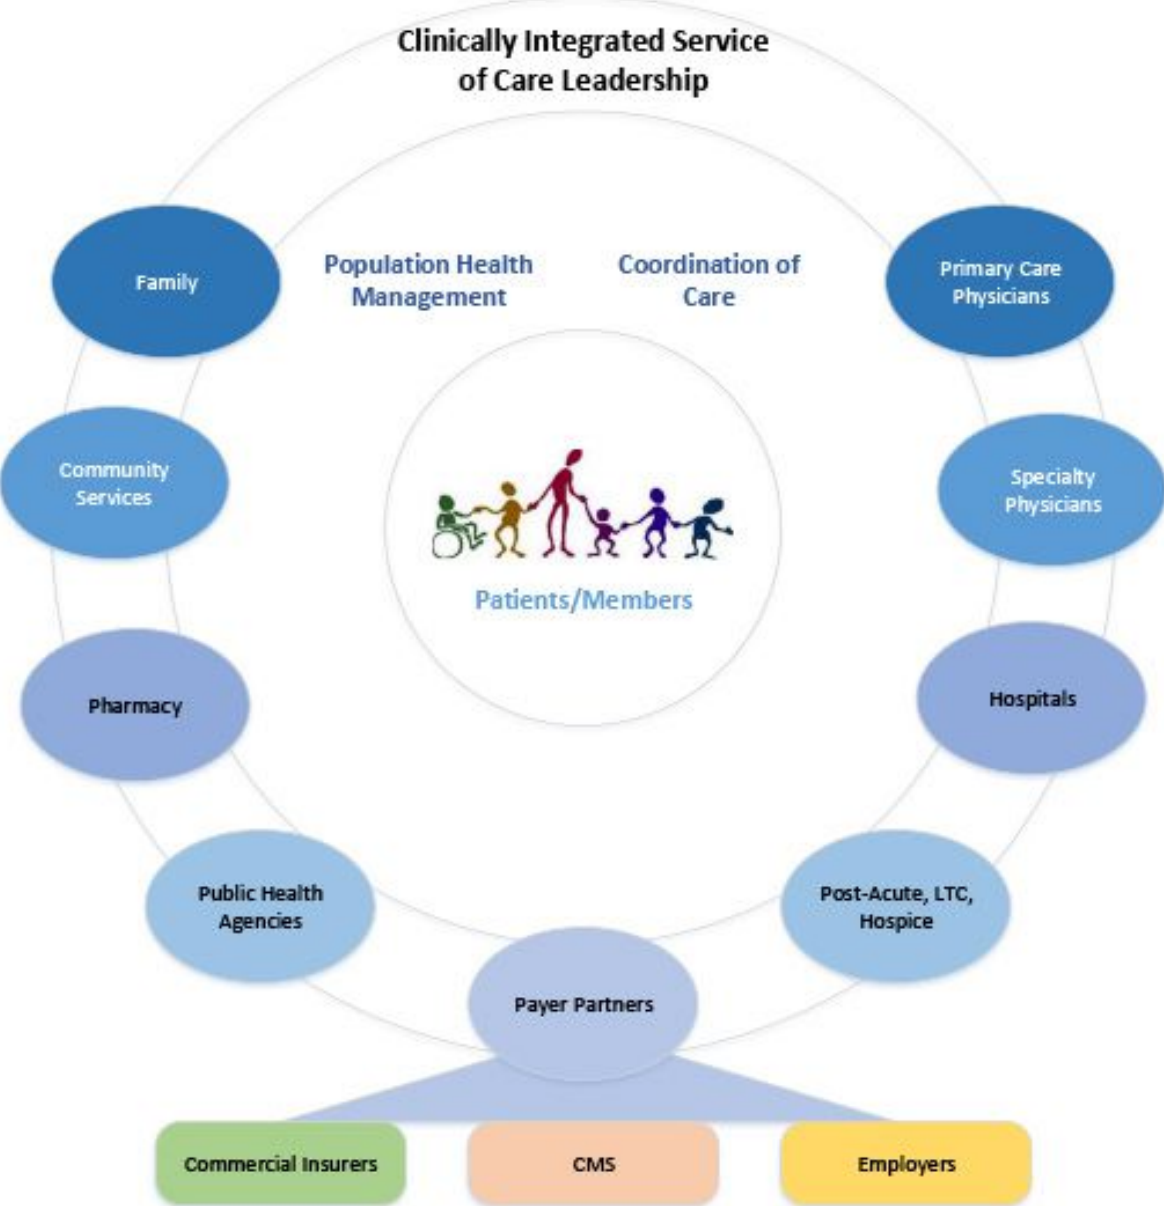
Clinically Integrated Service of Care Leadership

Family

Population Health Management

Coordination of Care

Primary Care Physicians

Community Services

Specialty Physicians

Patients/Members

Pharmacy

Hospitals

Public Health Agencies

Post-Acute, LTC, Hospice

Payer Partners

Commercial Insurers

CMS

Employers